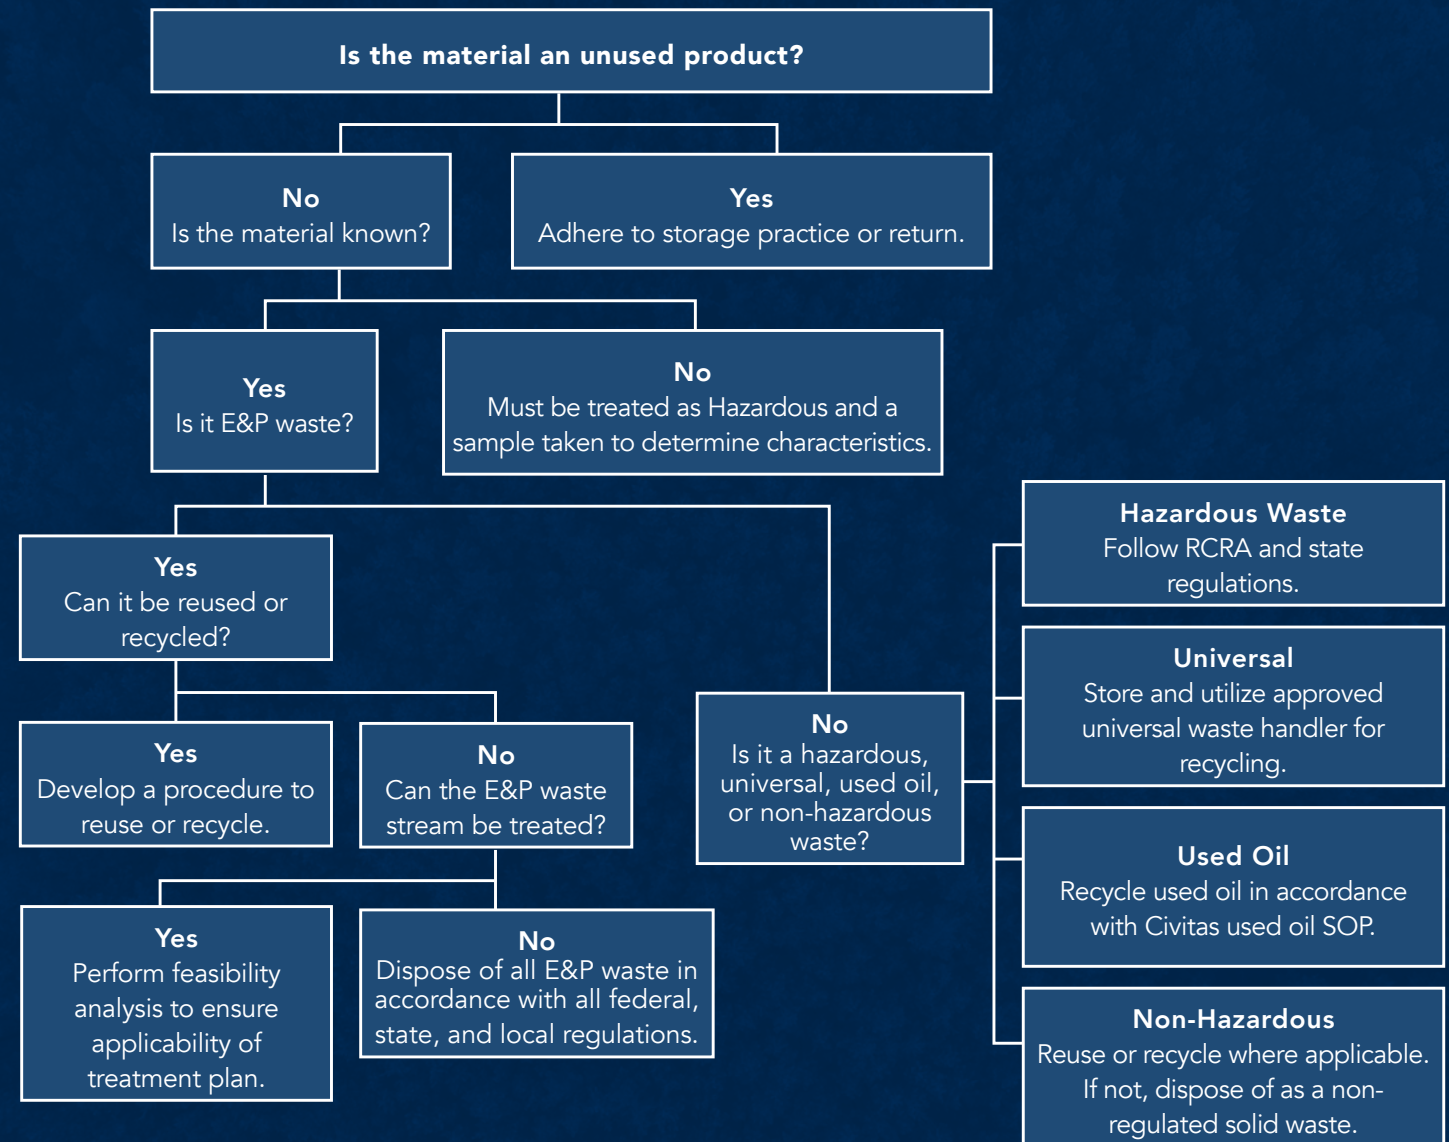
Is the material an unused product?

No
Is the material known?

Yes
Adhere to storage practice or return.

Yes
Is it E&P waste?

No
Must be treated as Hazardous and a sample taken to determine characteristics.

Yes
Can it be reused or recycled?

Yes
Develop a procedure to reuse or recycle.

No
Can the E&P waste stream be treated?

Yes
Perform feasibility analysis to ensure applicability of treatment plan.

No
Dispose of all E&P waste in accordance with all federal, state, and local regulations.

No
Is it a hazardous, universal, used oil, or non-hazardous waste?

Hazardous Waste
Follow RCRA and state regulations.

Universal
Store and utilize approved universal waste handler for recycling.

Used Oil
Recycle used oil in accordance with Civitas used oil SOP.

Non-Hazardous
Reuse or recycle where applicable. If not, dispose of as a non-regulated solid waste.